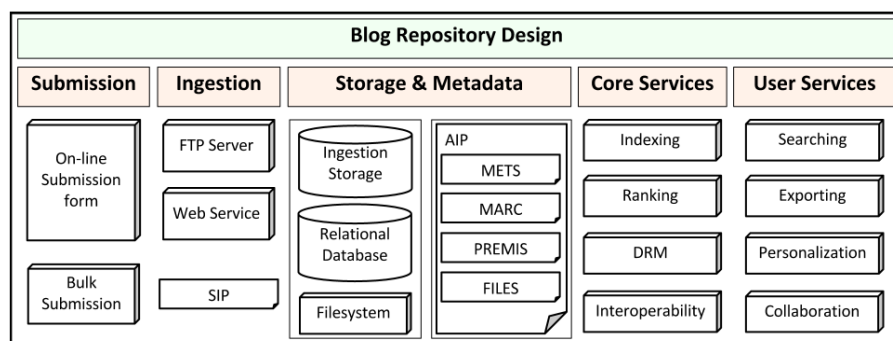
Blog Repository Design

Submission

On-line Submission form

Bulk Submission

Ingestion

FTP Server

Web Service

SIP

Storage & Metadata

Ingestion Storage

Relational Database

Filesystem

AIP

METS

MARC

PREMIS

FILES

Core Services

Indexing

Ranking

DRM

Interoperability

User Services

Searching

Exporting

Personalization

Collaboration